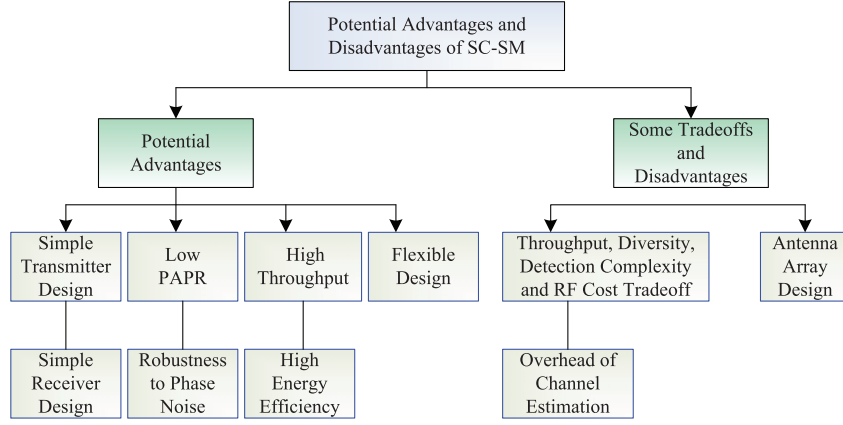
Potential Advantages and Disadvantages of SC-SM

Potential Advantages

Some Tradeoffs and Disadvantages

Simple Transmitter Design

Low PAPR

High Throughput

Flexible Design

Throughput, Diversity, Detection Complexity and RF Cost Tradeoff

Antenna Array Design

Simple Receiver Design

Robustness to Phase Noise

High Energy Efficiency

Overhead of Channel Estimation